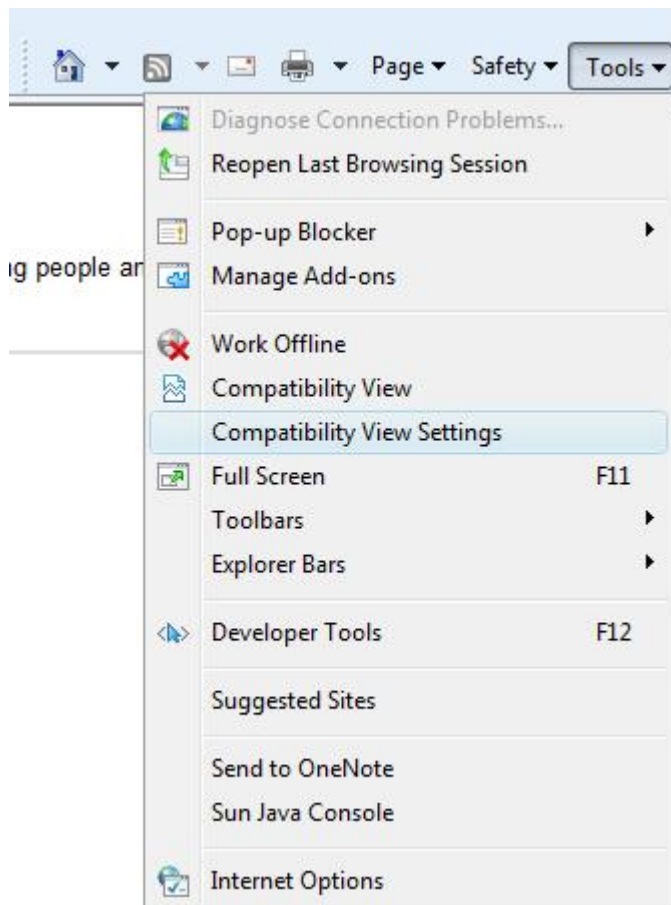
Page ▾ Safety ▾ Tools ▾

Diagnose Connection Problems...
Reopen Last Browsing Session

Pop-up Blocker
Manage Add-ons

ig people ar

Work Offline
Compatibility View
Compatibility View Settings
Full Screen F11
Toolbars
Explorer Bars

Developer Tools F12

Suggested Sites

Send to OneNote
Sun Java Console

Internet Options